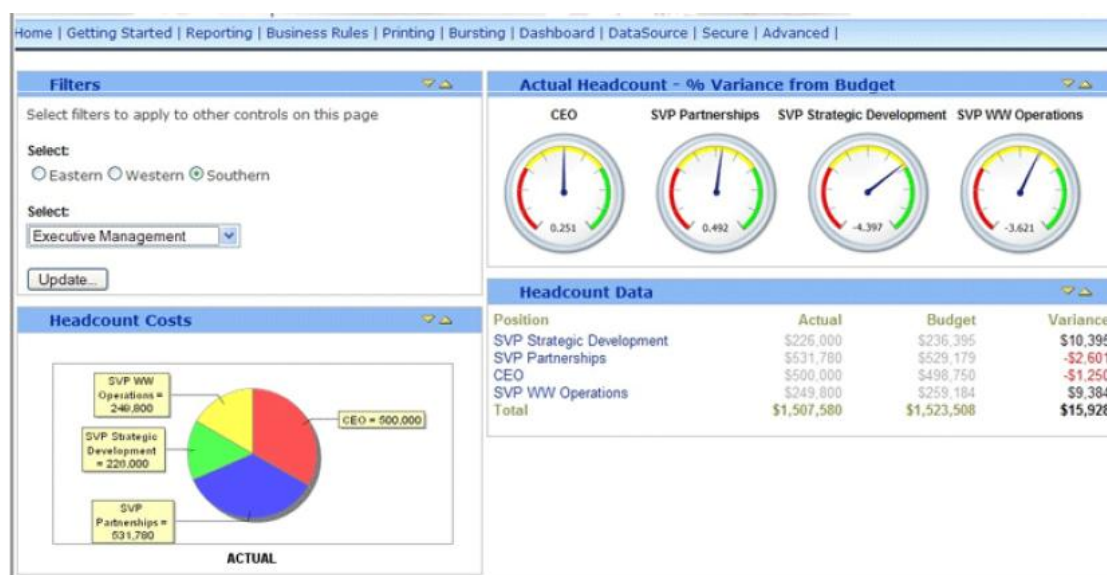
Home | Getting Started | Reporting | Business Rules | Printing | Bursting | Dashboard | DataSource | Secure | Advanced |

Filters

Select filters to apply to other controls on this page

Select:
Eastern Western Southern

Select:
Executive Management

Update...

Headcount Costs

SVP WW Operations = 249,800

SVP Strategic Development = 226,000

SVP Partnerships = 531,780

CEO = 500,000

ACTUAL

Actual Headcount - % Variance from Budget

CEO

SVP Partnerships

SVP Strategic Development

SVP WW Operations

0.251

0.492

-4.397

-3.621

Headcount Data

| Position | Actual | Budget | Variance |
|---|---|---|---|
| SVP Strategic Development | \$226,000 | \$236,395 | \$10,395 |
| SVP Partnerships | \$531,780 | \$529,179 | -\$2,601 |
| CEO | \$500,000 | \$498,750 | -\$1,250 |
| SVP WW Operations | \$249,800 | \$259,184 | \$9,384 |
| Total | \$1,507,580 | \$1,523,508 | \$15,928 |